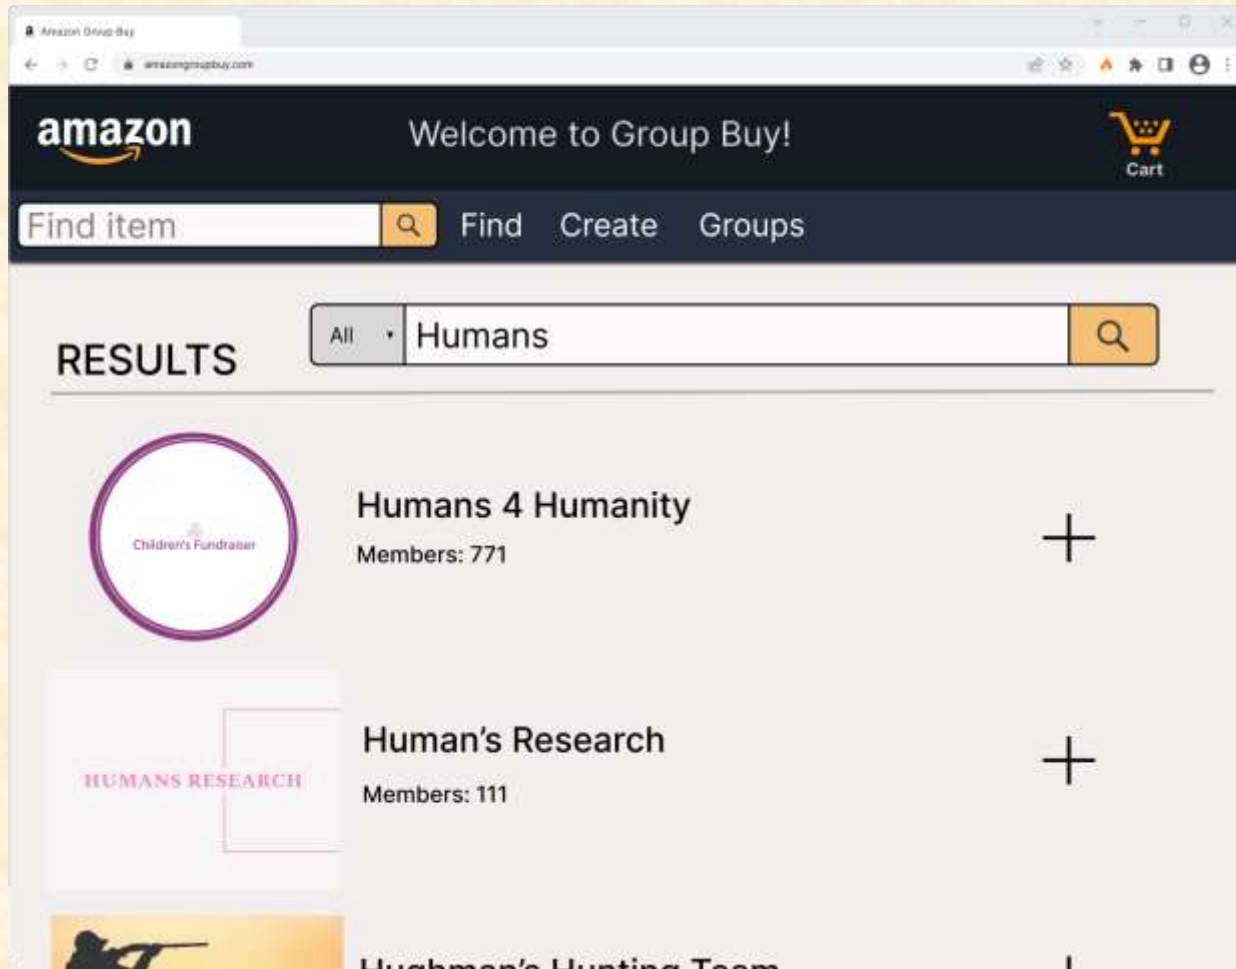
Amazon Group Buy

amazongroupbuy.com

amazon

Welcome to Group Buy!

Cart

Find item

Find Create Groups

RESULTS

All

Humans

Children's Fundraiser

Humans 4 Humanity

Members: 771

HUMANS RESEARCH

Human's Research

Members: 111

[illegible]